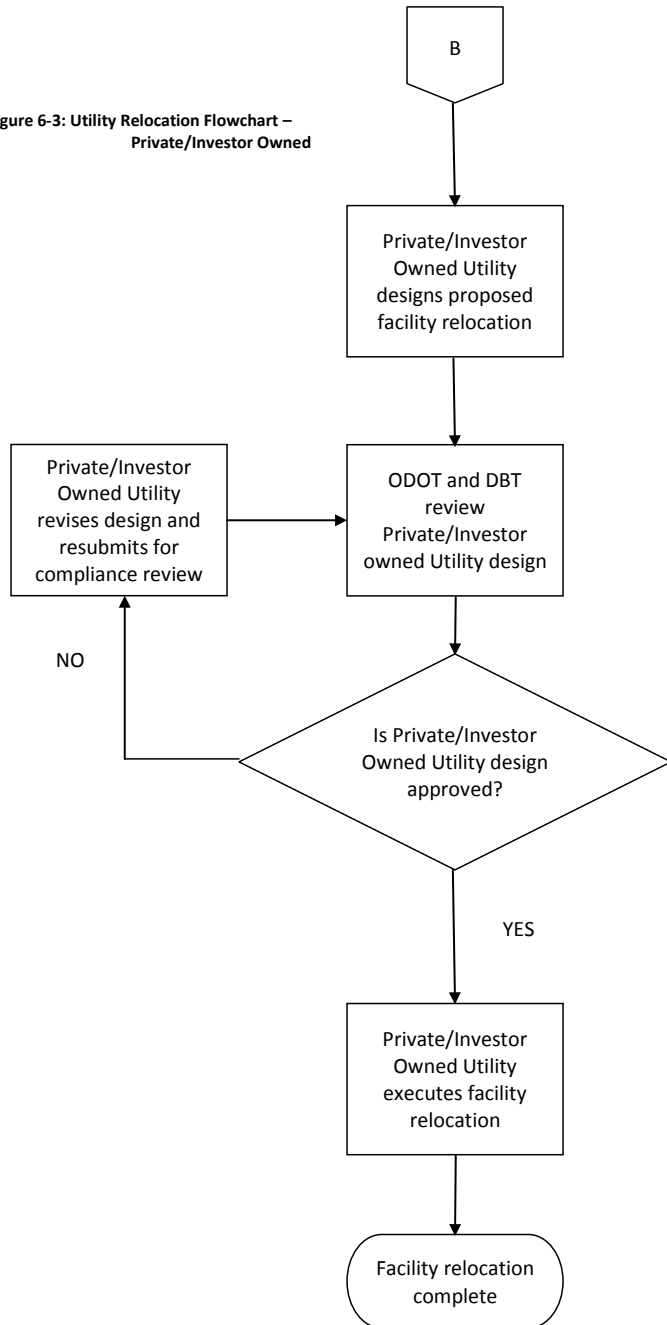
B

gure 6-3: Utility Relocation Flowchart – Private/Investor Owned

Private/Investor Owned Utility designs proposed facility relocation

Private/Investor Owned Utility revises design and resubmits for compliance review

ODOT and DBT review Private/Investor owned Utility design

NO

Is Private/Investor Owned Utility design approved?

YES

Private/Investor Owned Utility executes facility relocation

Facility relocation complete